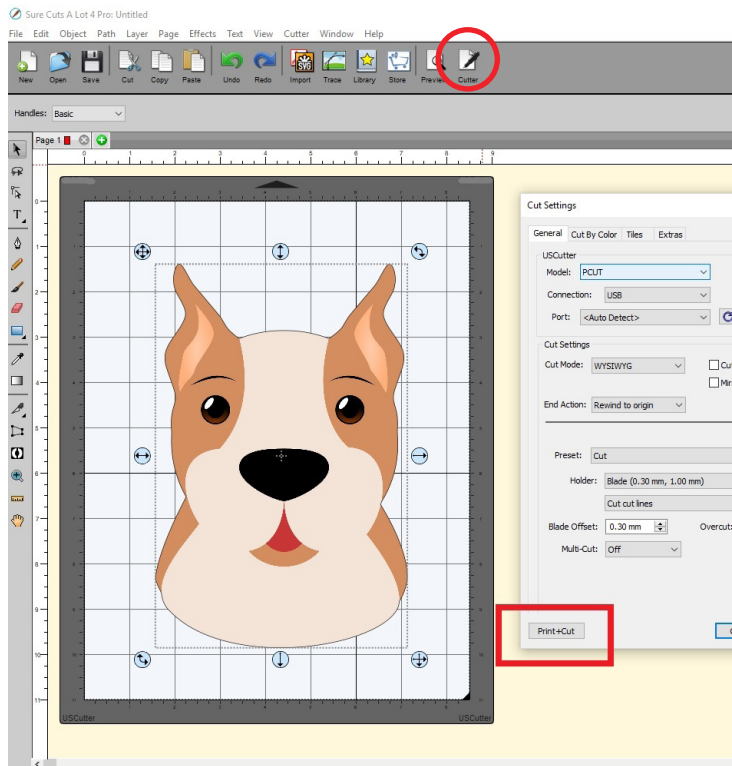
Sure Cuts A Lot 4 Pro: Untitled

File Edit Object Path Layer Page Effects Text View Cutter Window Help

New Open Save Cut Copy Paste Undo Redo Import Trace Library Store Preview Cutter

Handles: Basic

Page 1

0 1 2 3 4 5 6 7 8 9

0 1 2 3 4 5 6 7 8 9 10 11

USCutter USCutter

Cut Settings

General Cut By Color Tiles Extras

USCutter

Model: PCUT

Connection: USB

Port: <Auto Detect>

Cut Settings

Cut Mode: WYSIWYG

Cu

Mir

End Action: Rewind to origin

Preset: Cut

Holder: Blade (0.30 mm, 1.00 mm)

Cut cut lines

Blade Offset: 0.30 mm

Overcut

Multi-Cut: Off

Print+Cut